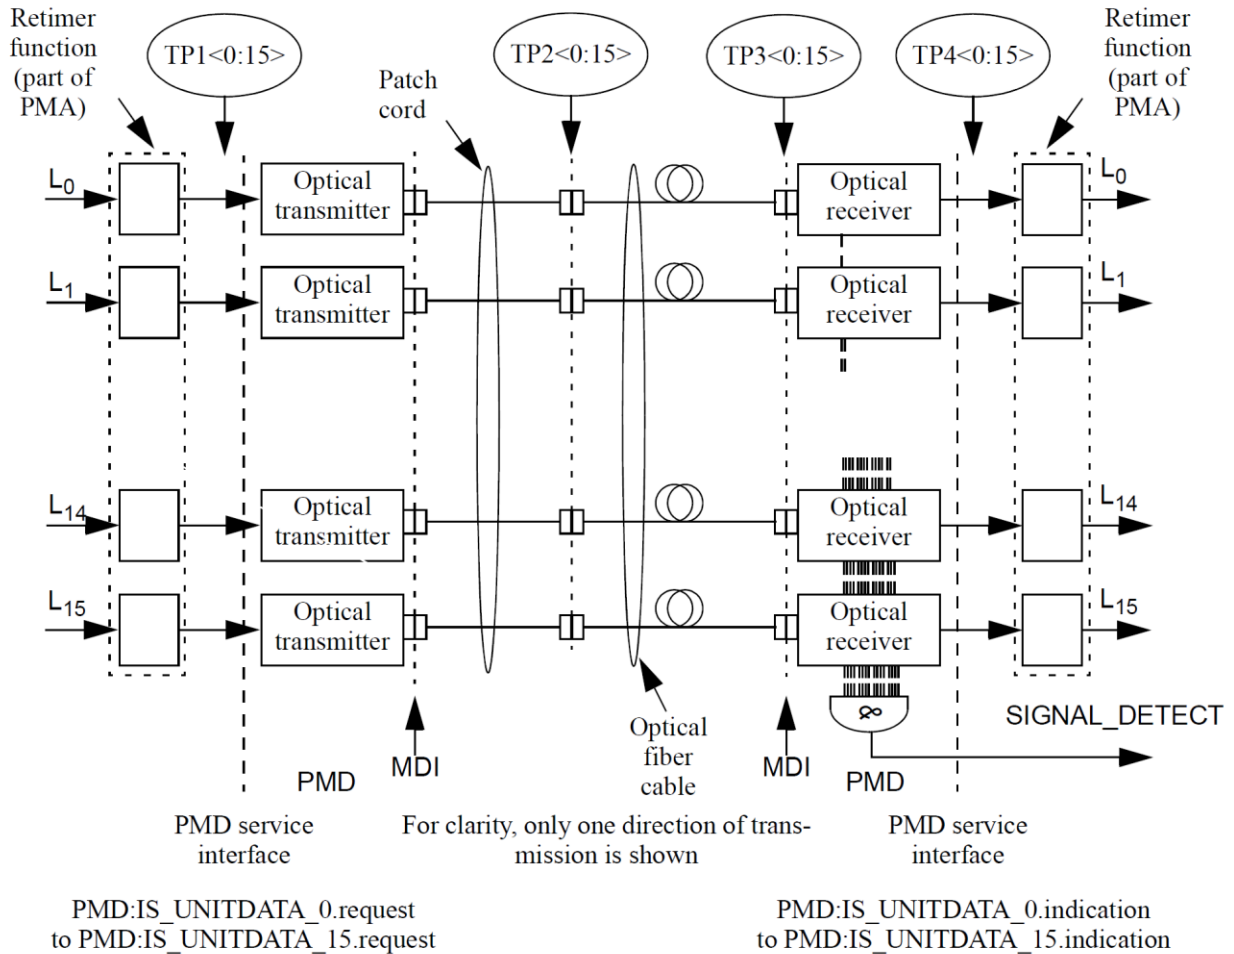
Retimer function (part of PMA)

TP1<0:15>

Patch cord

TP2<0:15>

TP3<0:15>

TP4<0:15>

Retimer function (part of PMA)

$L_0$

Optical transmitter

Optical receiver

$L_0$

$L_1$

Optical transmitter

Optical receiver

$L_1$

$L_{14}$

Optical transmitter

Optical receiver

$L_{14}$

$L_{15}$

Optical transmitter

Optical receiver

$L_{15}$

&

SIGNAL_DETECT

MDI

Optical fiber cable

MDI

PMD

PMD

PMD service interface

For clarity, only one direction of transmission is shown

PMD service interface

PMD:IS_UNITDATA_0.request to PMD:IS_UNITDATA_15.request

PMD:IS_UNITDATA_0.indication to PMD:IS_UNITDATA_15.indication